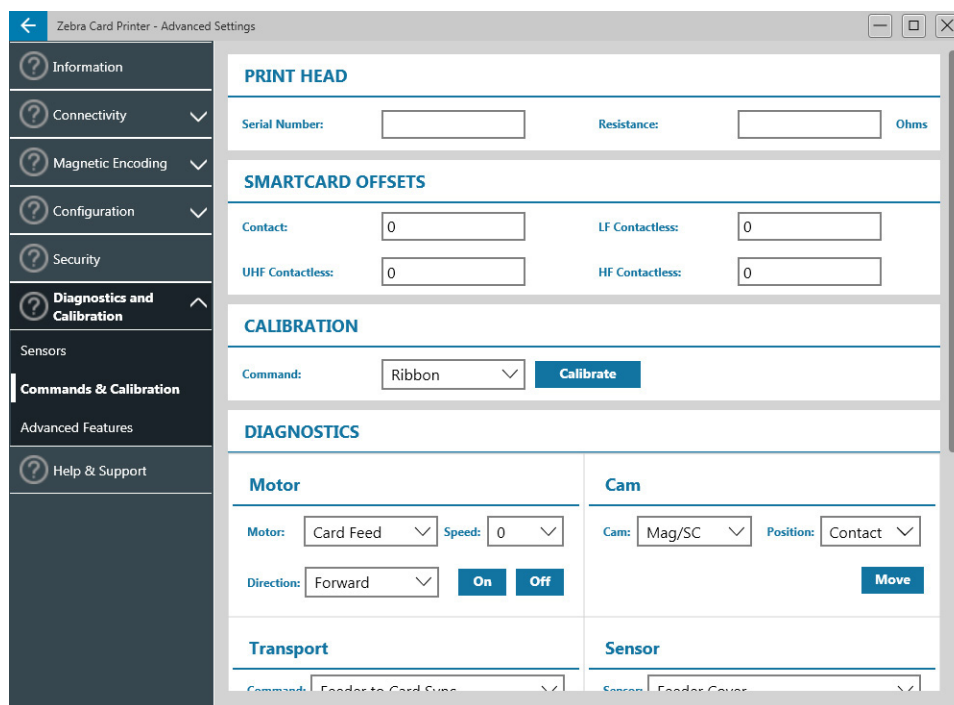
Zebra Card Printer - Advanced Settings

Information

Connectivity

Magnetic Encoding

Configuration

Security

Diagnostics and Calibration

Sensors

Commands & Calibration

Advanced Features

Help & Support

PRINT HEAD

Serial Number:

Resistance:

Ohms

SMARTCARD OFFSETS

Contact: 0

LF Contactless: 0

UHF Contactless: 0

HF Contactless: 0

CALIBRATION

Command: Ribbon

Calibrate

DIAGNOSTICS

Motor

Motor: Card Feed

Speed: 0

Direction: Forward

On

Off

Cam

Cam: Mag/SC

Position: Contact

Move

Transport

Command: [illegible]

Sensor

Sensor: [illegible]